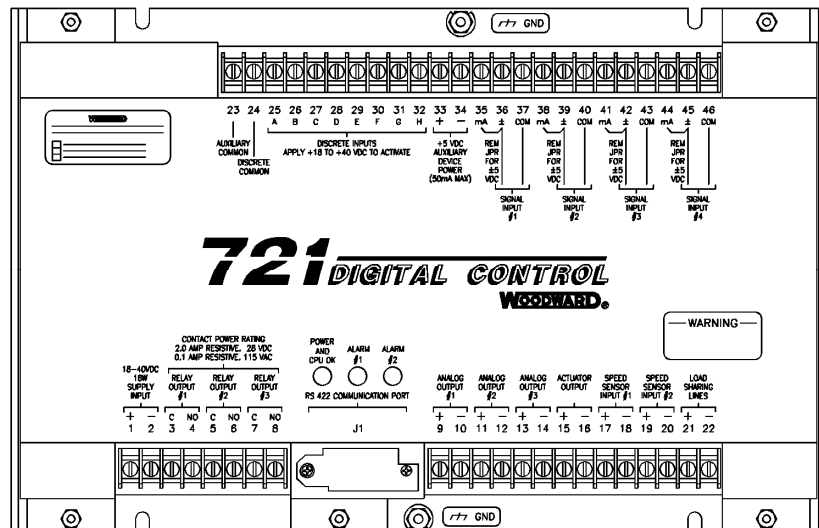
GND

23 24 25 26 27 28 29 30 31 32 33 34 35 36 37 38 39 40 41 42 43 44 45 46

A B C D E F G H + − mA ± COM mA ± COM mA ± COM mA ± COM

AUXILIARY COMMON

DISCRETE COMMON

DISCRETE INPUTS APPLY +18 TO +40 VDC TO ACTIVATE

+5 VDC AUXILIARY DEVICE POWER (50mA MAX)

REM JPR FOR ±5 VDC

SIGNAL INPUT #1

REM JPR FOR ±5 VDC

SIGNAL INPUT #2

REM JPR FOR ±5 VDC

SIGNAL INPUT #3

REM JPR FOR ±5 VDC

SIGNAL INPUT #4

721 DIGITAL CONTROL

WOODWARD®

WARNING

CONTACT POWER RATING
2.0 AMP RESISTIVE, 28 VDC
0.1 AMP RESISTIVE, 115 VAC

18-40VDC 18W SUPPLY INPUT

RELAY OUTPUT #1

RELAY OUTPUT #2

RELAY OUTPUT #3

POWER AND CPU OK

ALARM #1

ALARM #2

RS 422 COMMUNICATION PORT

J1

ANALOG OUTPUT #1

ANALOG OUTPUT #2

ANALOG OUTPUT #3

ACTUATOR OUTPUT

SPEED SENSOR INPUT #1

SPEED SENSOR INPUT #2

LOAD SHARING LINES

+ − C NO C NO C NO + − + − + − + − + − + − + −

1 2 3 4 5 6 7 8 9 10 11 12 13 14 15 16 17 18 19 20 21 22

GND